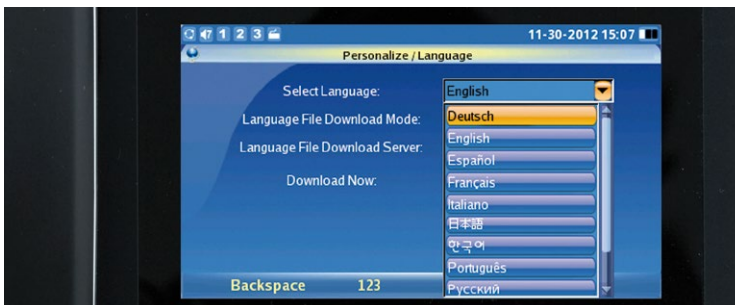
1 2 3

11-30-2012 15:07

Personalize / Language

Select Language:

English

Language File Download Mode:

Language File Download Server:

Download Now:

Deutsch

English

Español

Français

Italiano

日本語

한국어

Português

Русский

Backspace

123